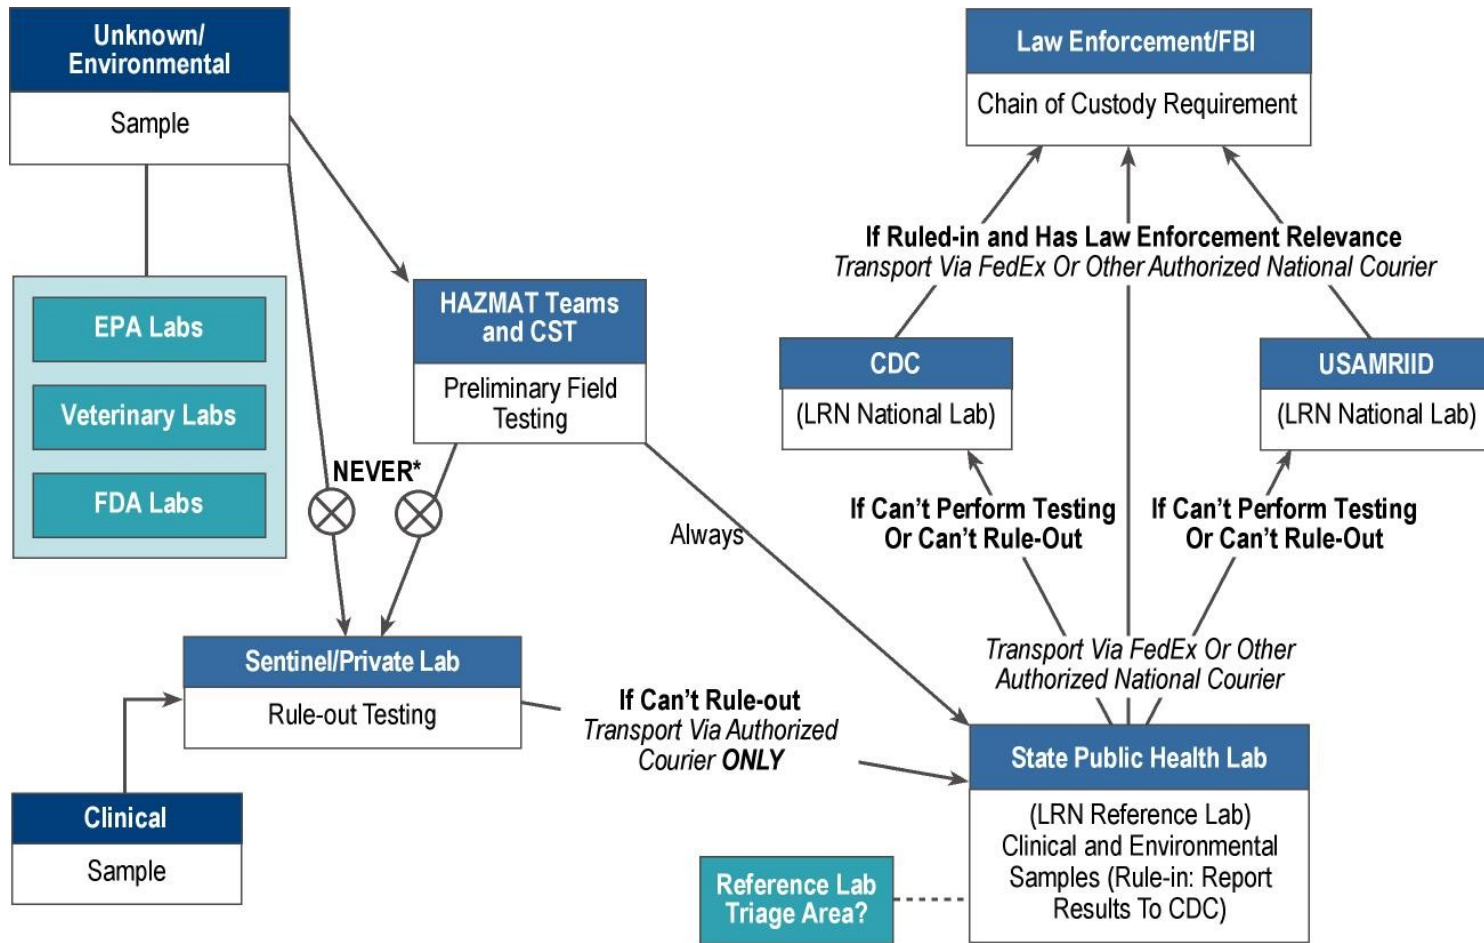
Unknown/ Environmental

Sample

EPA Labs

Veterinary Labs

FDA Labs

HAZMAT Teams and CST

Preliminary Field Testing

NEVER*

Always

Sentinel/Private Lab

Rule-out Testing

Clinical

Sample

If Can't Rule-out
Transport Via Authorized Courier ONLY

Law Enforcement/FBI

Chain of Custody Requirement

If Ruled-in and Has Law Enforcement Relevance
Transport Via FedEx Or Other Authorized National Courier

CDC

(LRN National Lab)

USAMRIID

(LRN National Lab)

If Can't Perform Testing Or Can't Rule-Out

If Can't Perform Testing Or Can't Rule-Out

Transport Via FedEx Or Other Authorized National Courier

State Public Health Lab

(LRN Reference Lab) Clinical and Environmental Samples (Rule-in: Report Results To CDC)

Reference Lab Triage Area?